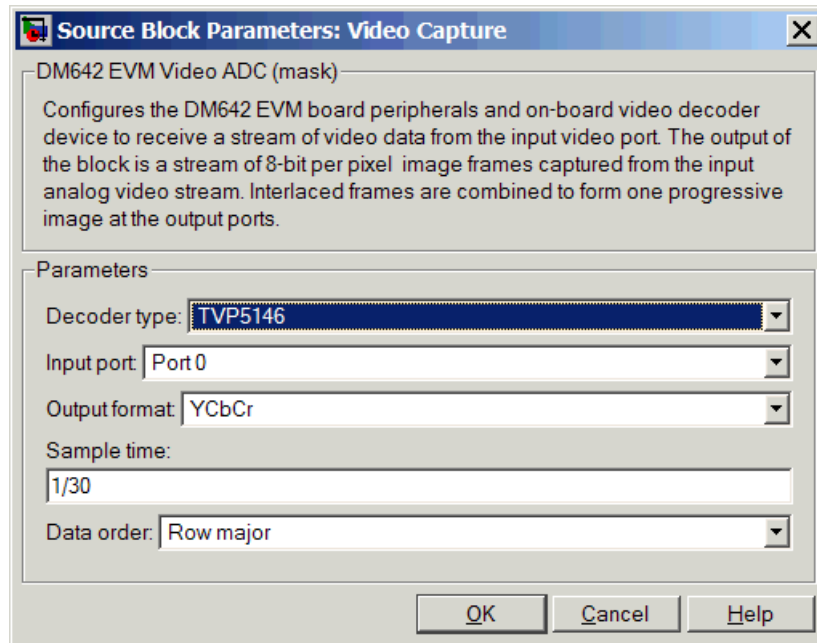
Source Block Parameters: Video Capture

DM642 EVM Video ADC (mask)

Configures the DM642 EVM board peripherals and on-board video decoder device to receive a stream of video data from the input video port. The output of the block is a stream of 8-bit per pixel image frames captured from the input analog video stream. Interlaced frames are combined to form one progressive image at the output ports.

Parameters

Decoder type: TVP5146

Input port: Port 0

Output format: YCbCr

Sample time:

1/30

Data order: Row major

OK Cancel Help